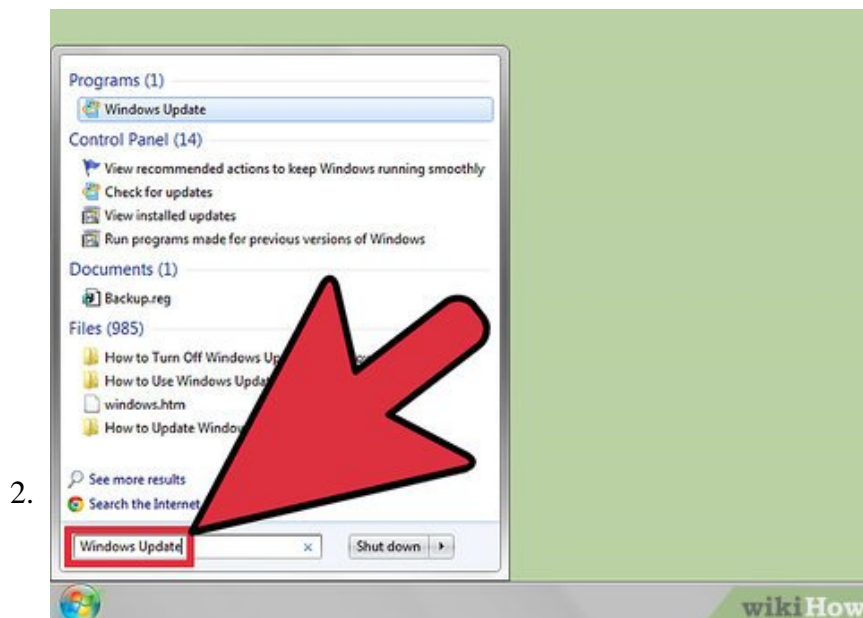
Programs (1)

Windows Update

Control Panel (14)

View recommended actions to keep Windows running smoothly

Check for updates

View installed updates

Run programs made for previous versions of Windows

Documents (1)

Backup.reg

Files (985)

How to Turn Off Windows Up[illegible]

How to Use Windows Upda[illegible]

windows.htm

How to Update Window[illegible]

See more results

Search the Internet

2.

Windows Update

Shut down

wikiHow